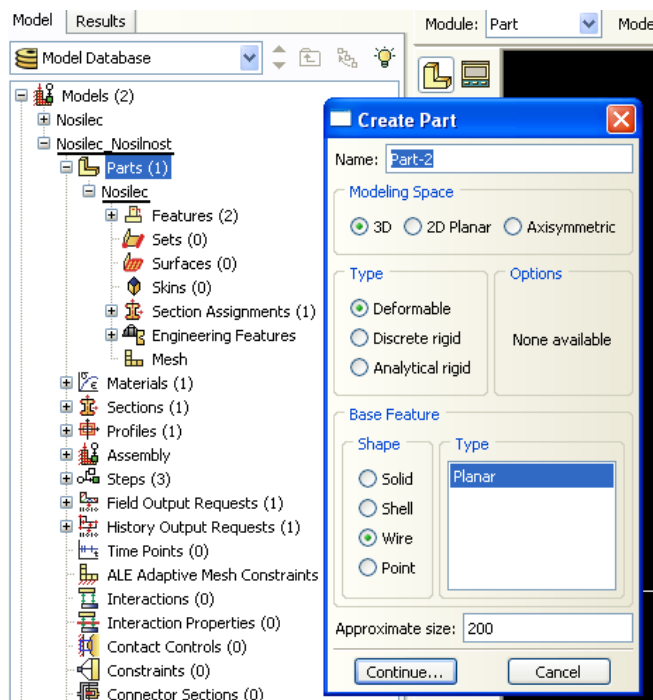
Model | Results

Module: Part | Mode

Model Database

Models (2)
Nosilec
Nosilec_Nosilnost
Parts (1)
Nosilec
Features (2)
Sets (0)
Surfaces (0)
Skins (0)
Section Assignments (1)
Engineering Features
Mesh
Materials (1)
Sections (1)
Profiles (1)
Assembly
Steps (3)
Field Output Requests (1)
History Output Requests (1)
Time Points (0)
ALE Adaptive Mesh Constraints
Interactions (0)
Interaction Properties (0)
Contact Controls (0)
Constraints (0)
Connector Sections (0)

Create Part

Name: Part-2

Modeling Space
3D
2D Planar
Axisymmetric

Type
Deformable
Discrete rigid
Analytical rigid

Options
None available

Base Feature
Shape
Solid
Shell
Wire
Point

Type
Planar

Approximate size: 200

Continue...
Cancel